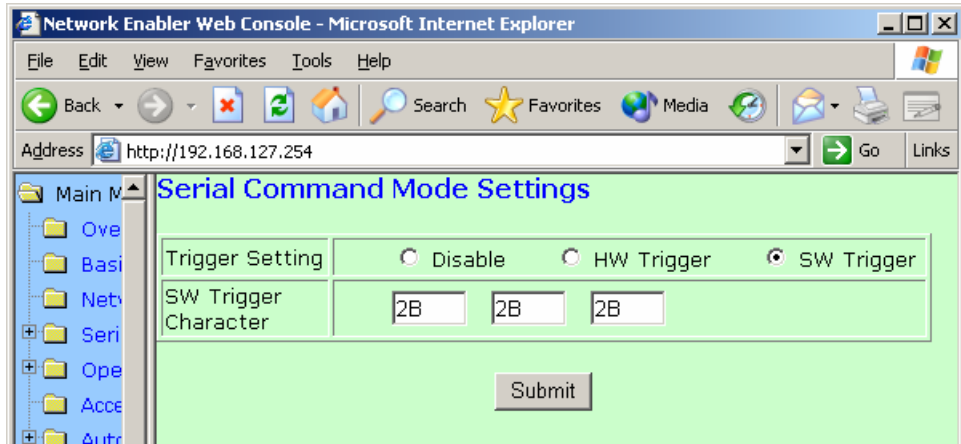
Network Enabler Web Console - Microsoft Internet Explorer

File Edit View Favorites Tools Help

Back Search Favorites Media

Address http://192.168.127.254 Go Links

Main M
Ove
Basi
Netv
Seri
Ope
Acce
Auto

Serial Command Mode Settings

| Trigger Setting | Disable HW Trigger SW Trigger |
|---|---|
| SW Trigger Character | 2B 2B 2B |

Submit